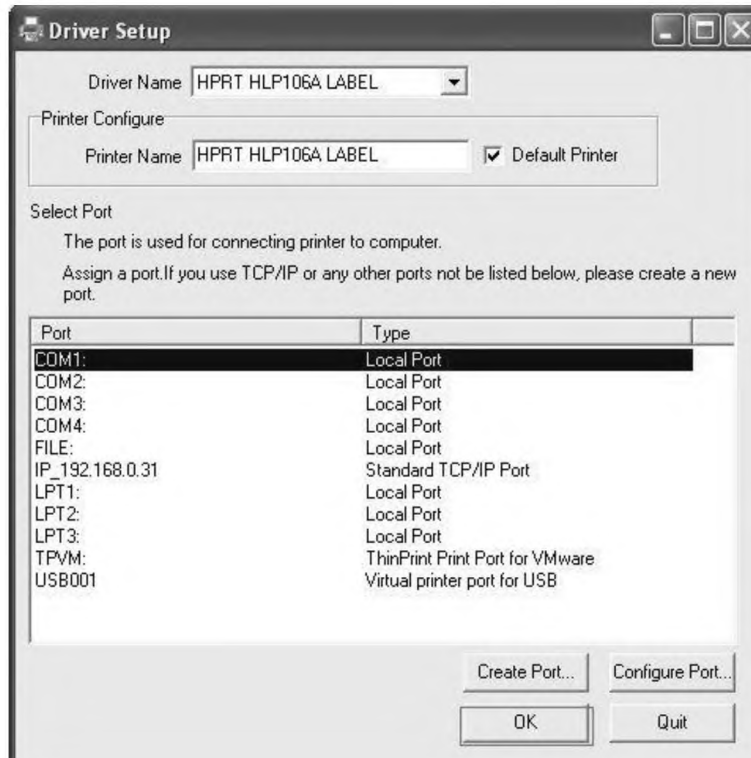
Driver Setup

Driver Name HPRT HLP106A LABEL

Printer Configure

Printer Name HPRT HLP106A LABEL

Default Printer

Select Port

The port is used for connecting printer to computer.

Assign a port.If you use TCP/IP or any other ports not be listed below, please create a new port.

| Port | Type |
|---|---|
| COM1: | Local Port |
| COM2: | Local Port |
| COM3: | Local Port |
| COM4: | Local Port |
| FILE: | Local Port |
| IP_192.168.0.31 | Standard TCP/IP Port |
| LPT1: | Local Port |
| LPT2: | Local Port |
| LPT3: | Local Port |
| TPVM: | ThinPrint Print Port for VMware |
| USB001 | Virtual printer port for USB |

Create Port...

Configure Port...

OK

Quit